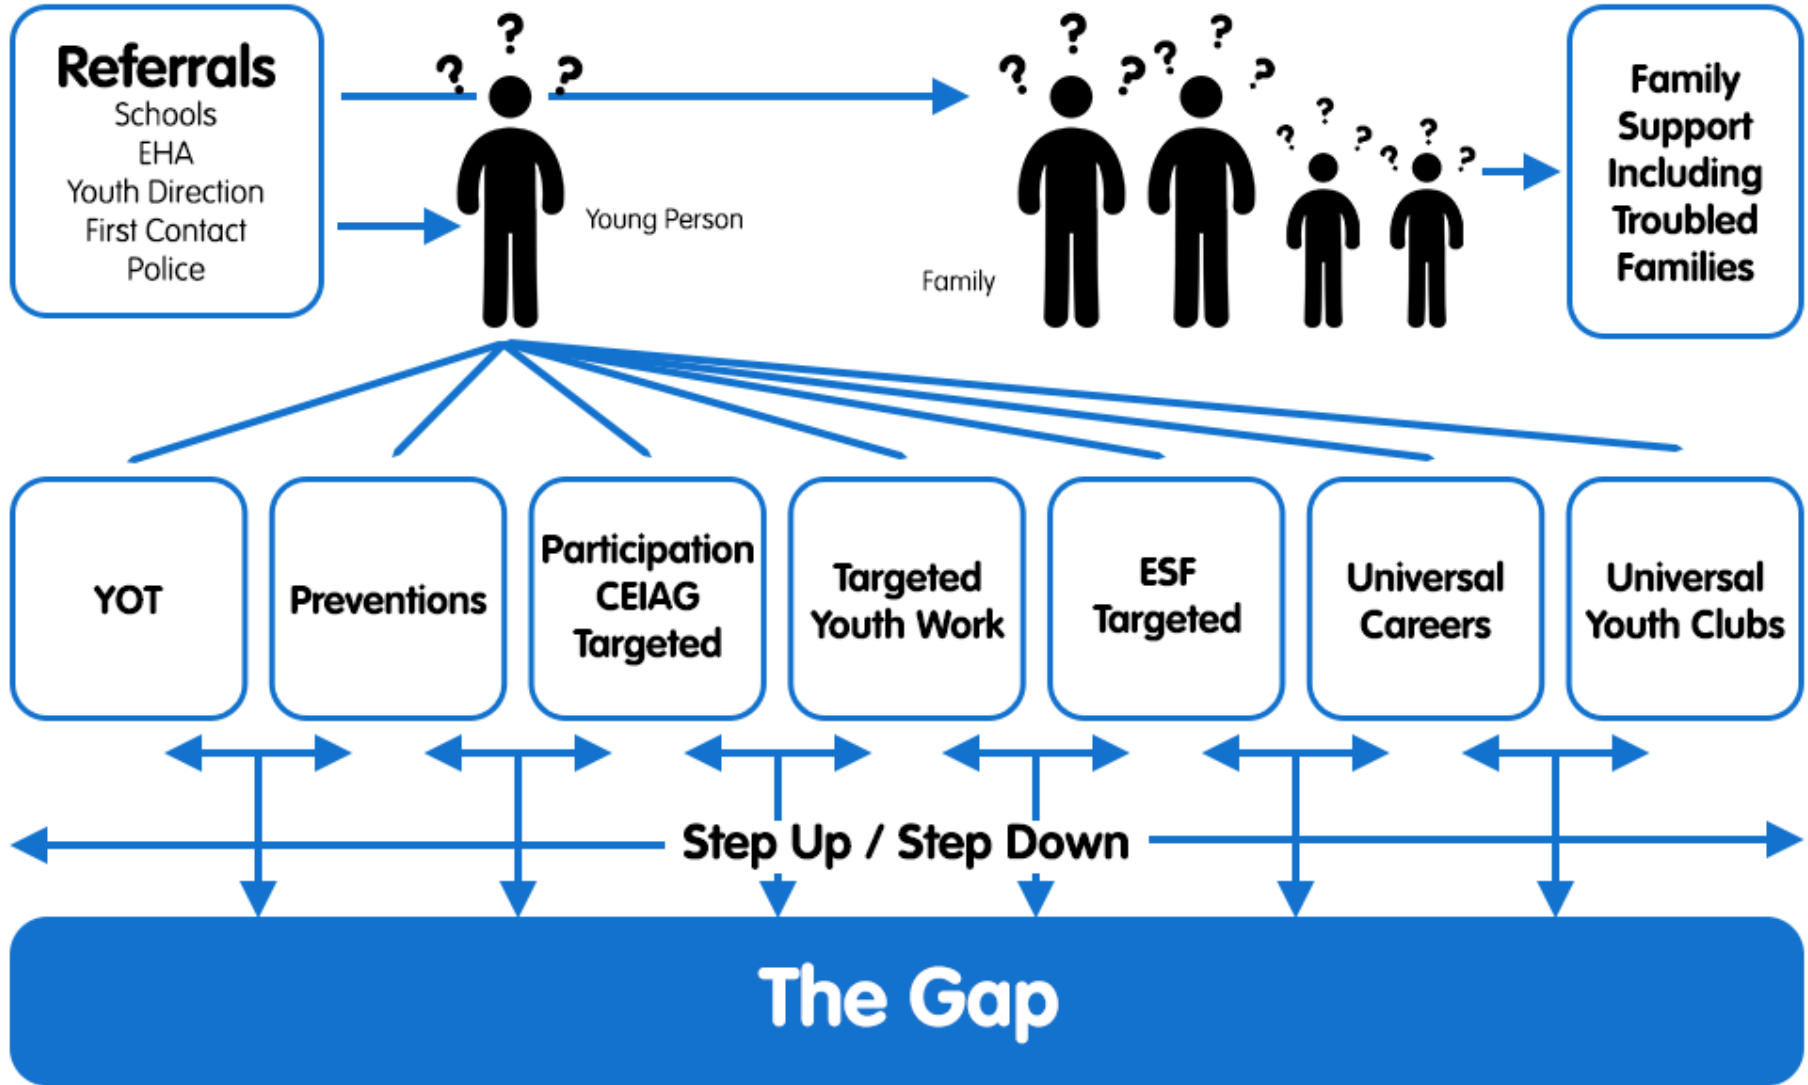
Referrals
Schools
EHA
Youth Direction
First Contact
Police

?
? ?
Young Person

?
? ? ? ?
? ? ? ? ?
Family

Family Support Including Troubled Families

YOT

Preventions

Participation CEIAG Targeted

Targeted Youth Work

ESF Targeted

Universal Careers

Universal Youth Clubs

Step Up / Step Down

The Gap